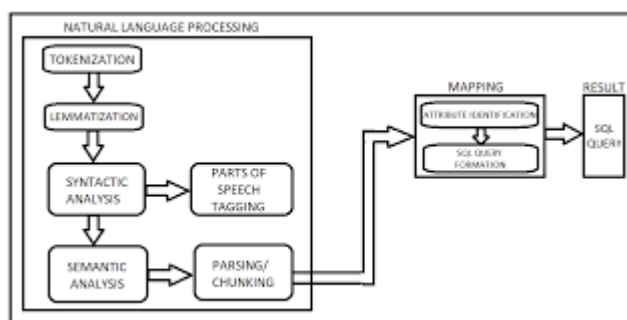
NATURAL LANGUAGE PROCESSING

TOKENIZATION

LEMMATIZATION

SYNTACTIC ANALYSIS

PARTS OF SPEECH TAGGING

SEMANTIC ANALYSIS

PARSING/ CHUNKING

MAPPING

ATTRIBUTE IDENTIFICATION

SQL QUERY FORMATION

RESULT

SQL QUERY